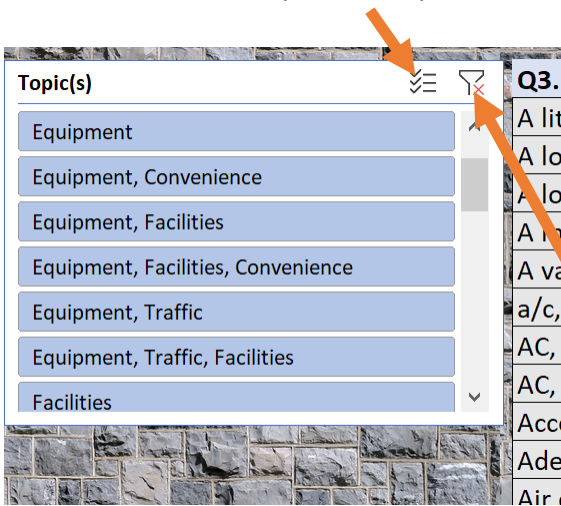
Topic(s)

Equipment

Equipment, Convenience

Equipment, Facilities

Equipment, Facilities, Convenience

Equipment, Traffic

Equipment, Traffic, Facilities

Facilities

Q3.
A lit
A lo
A lo
A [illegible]
A va
a/c,
AC,
AC,
Acc
Ade
Air